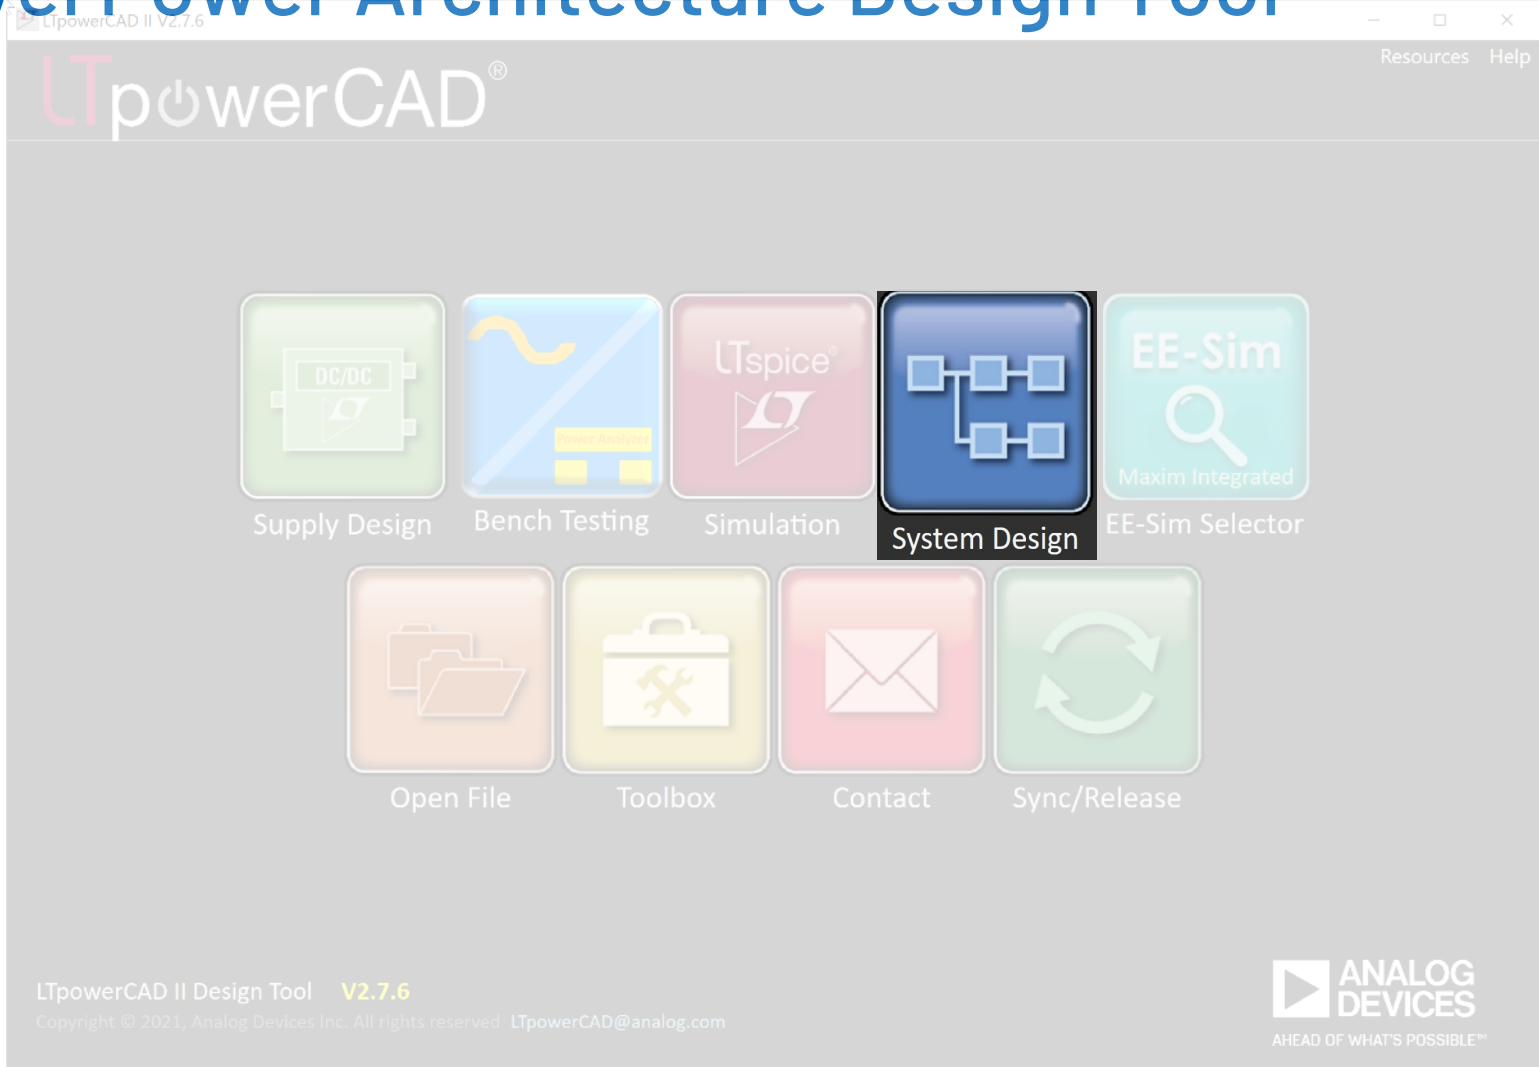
LTpowerCAD II V2.7.6

Resources Help

LTpowerCAD®

DC/DC

Supply Design

Power Analyzer

Bench Testing

LTspice®

Simulation

System Design

EE-Sim

Maxim Integrated

EE-Sim Selector

Open File

Toolbox

Contact

Sync/Release

LTpowerCAD II Design Tool V2.7.6

Copyright © 2021, Analog Devices Inc. All rights reserved. LTpowerCAD@analog.com

ANALOG DEVICES

AHEAD OF WHAT'S POSSIBLE™